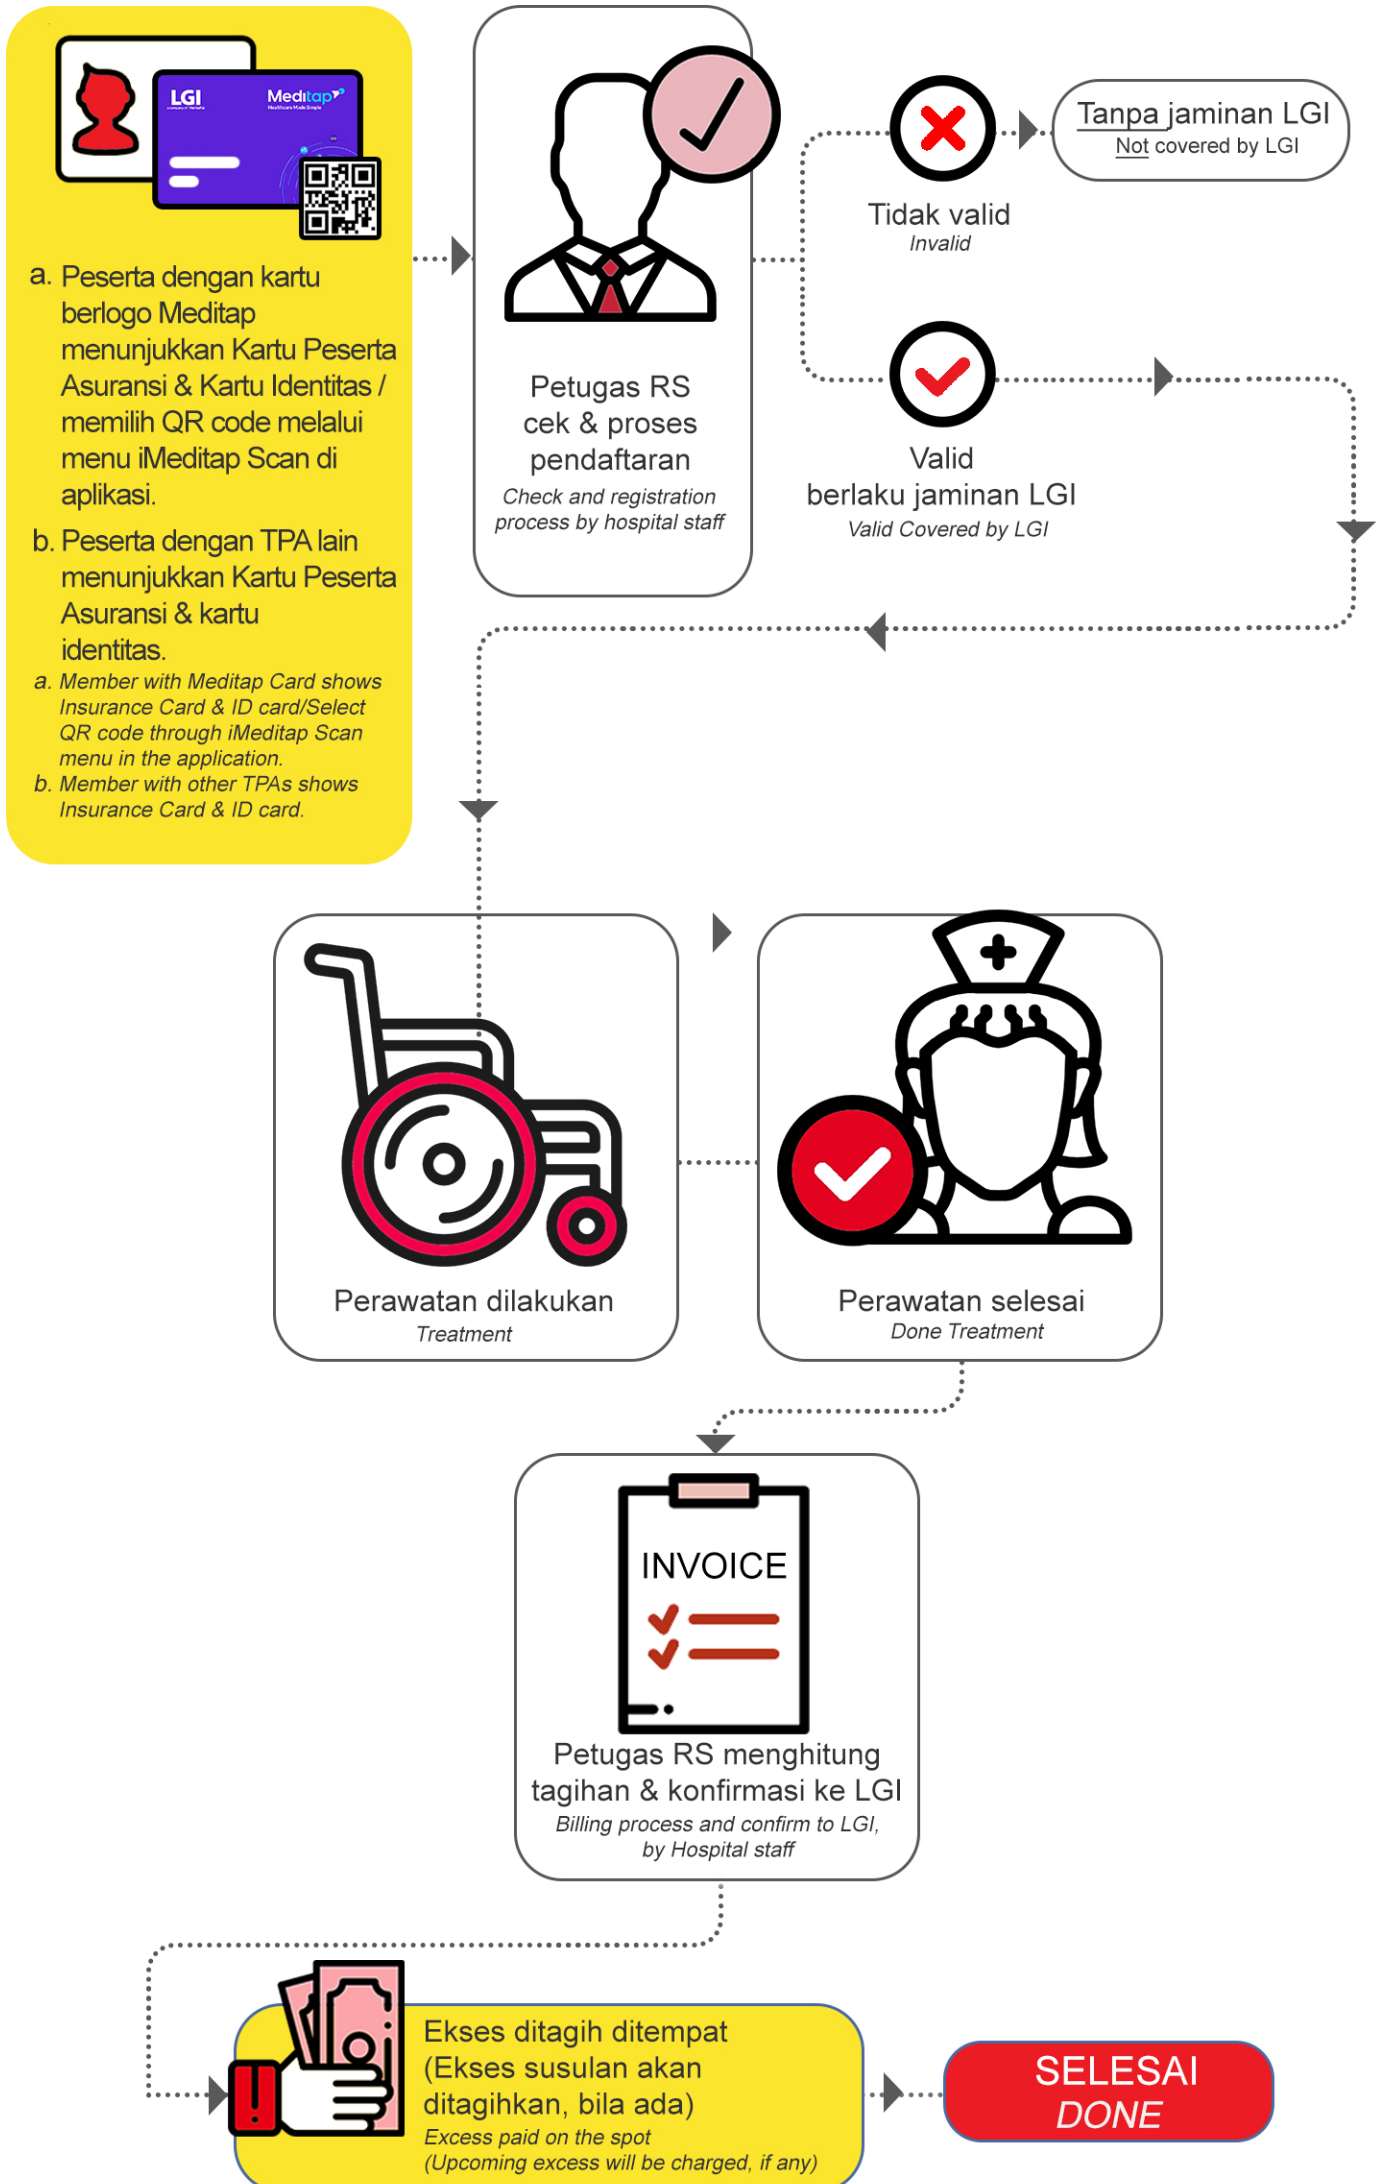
LGI
Meditap

a. Peserta dengan kartu berlogo Meditap menunjukkan Kartu Peserta Asuransi & Kartu Identitas / memilih QR code melalui menu iMeditap Scan di aplikasi.

b. Peserta dengan TPA lain menunjukkan Kartu Peserta Asuransi & kartu identitas.

a. Member with Meditap Card shows Insurance Card & ID card/Select QR code through iMeditap Scan menu in the application.

b. Member with other TPAs shows Insurance Card & ID card.

Petugas RS cek & proses pendaftaran
Check and registration process by hospital staff

Tidak valid
Invalid

Tanpa jaminan LGI
Not covered by LGI

Valid
berlaku jaminan LGI
Valid Covered by LGI

Perawatan dilakukan
Treatment

Perawatan selesai
Done Treatment

INVOICE

Petugas RS menghitung tagihan & konfirmasi ke LGI
Billing process and confirm to LGI, by Hospital staff

Ekses ditagih ditempat (Ekses susulan akan ditagihkan, bila ada)
Excess paid on the spot
(Upcoming excess will be charged, if any)

SELESAI
DONE